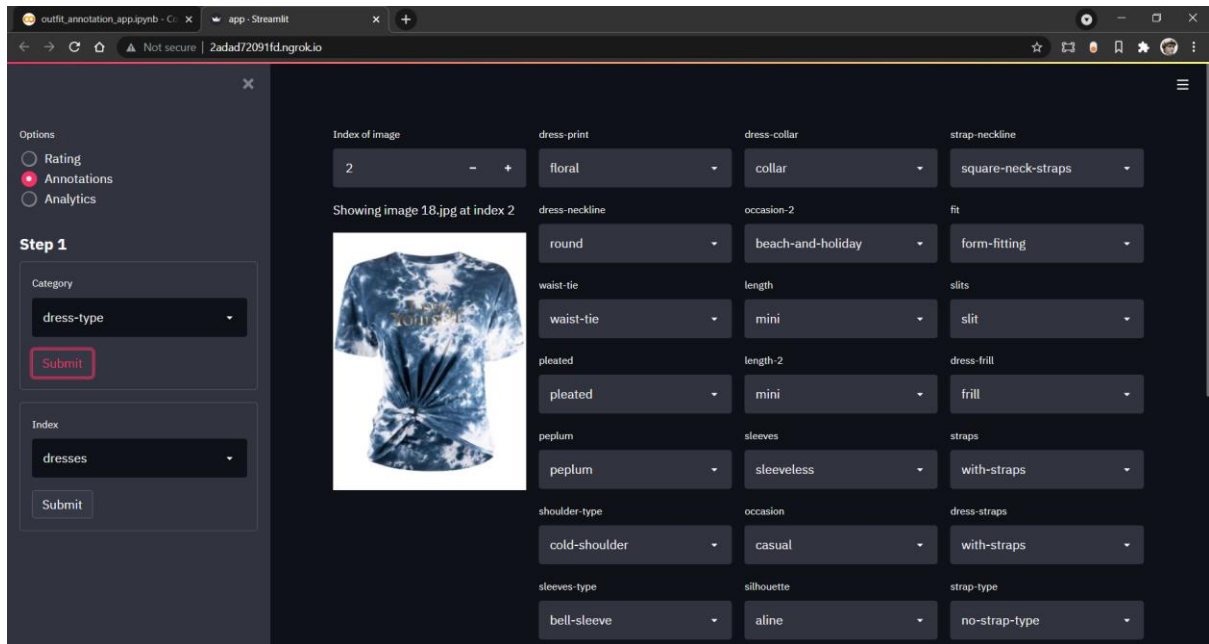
outfit_annotation_app.ipynb - Co ×
app · Streamlit ×
+
Not secure | 2adad72091fd.ngrok.io

×
Options
Rating
Annotations
Analytics

Step 1

Category
dress-type
Submit

Index
dresses
Submit

Index of image
2 − +
Showing image 18.jpg at index 2

dress-print
floral
dress-collar
collar
strap-neckline
square-neck-straps

dress-neckline
round
occasion-2
beach-and-holiday
fit
form-fitting

waist-tie
waist-tie
length
mini
slits
slit

pleated
pleated
length-2
mini
dress-frill
frill

peplum
peplum
sleeves
sleeveless
straps
with-straps

shoulder-type
cold-shoulder
occasion
casual
dress-straps
with-straps

sleeves-type
bell-sleeve
silhouette
aline
strap-type
no-strap-type